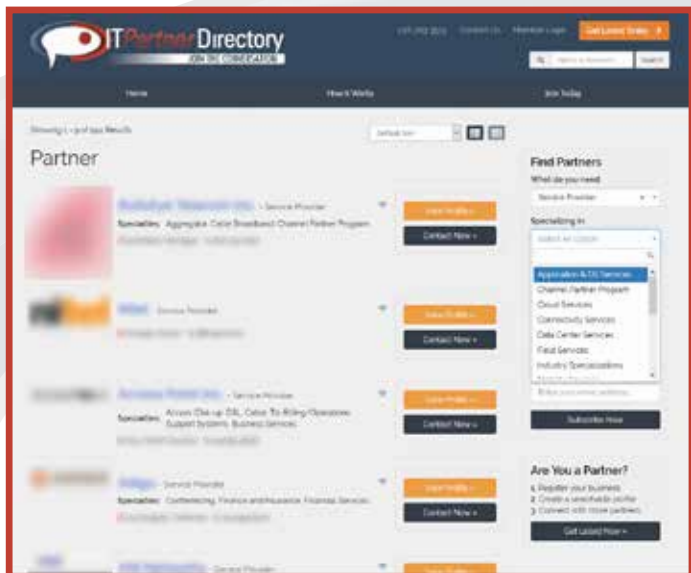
ITPartnerDirectory
JOIN THE CONVERSATION

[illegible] Contact Us Member Login Get Listed Today

Search

Home How it Works Join Today

Showing 1-9 of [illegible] Results

Default Sort

Partner

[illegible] - Service Provider
Specialties: Aggregator, Cable Broadband, Channel Partner Program
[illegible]

View Profile »
Contact Now »

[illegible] - Service Provider
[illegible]

View Profile »
Contact Now »

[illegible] - Service Provider
Specialties: Access Dial-up, DSL, Colon To Billing Operations Support Systems, Business Services
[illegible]

View Profile »
Contact Now »

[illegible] - Service Provider
Specialties: Conferencing, Finance and Insurance, Financial Services
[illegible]

View Profile »
Contact Now »

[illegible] - Service Provider

Find Partners
What do you need
Service Provider
Specializing in
Select an Option
Application & OS Services
Channel Partner Program
Cloud Services
Connectivity Services
Data Center Services
Field Services
Industry Specializations

Enter your email address

Subscribe Now

Are You a Partner?
1. Register your business
2. Create a searchable profile
3. Connect with more partners

Get Listed Now »